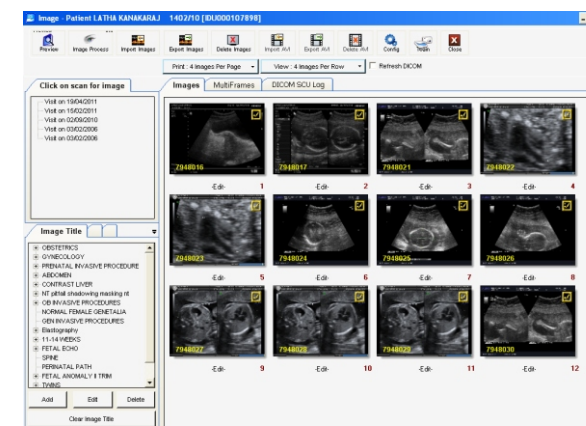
Image - Patient LATHA KANAKARAJ 1402/10 [IDU000107898]

Preview
Image Process
Import Images
Export Images
Delete Images
Import AVI
Export AVI
Delete AVI
Config
Twain
Close

Print : 4 Images Per Page
View : 4 Images Per Row
Refresh DICOM

Click on scan for image

Visit on 19/04/2011
Visit on 15/02/2011
Visit on 02/09/2010
Visit on 03/02/2006
Visit on 03/02/2006

Images
MultiFrames
DICOM SCU Log

7948016
-Edit-
1
7948017
-Edit-
2
7948021
-Edit-
3
7948022
-Edit-
4
7948023
-Edit-
5
7948024
-Edit-
6
7948025
-Edit-
7
7948026
-Edit-
8
7948027
-Edit-
9
7948028
-Edit-
10
7948029
-Edit-
11
7948030
-Edit-
12

Image Title

OBSTETRICS
GYNECOLOGY
PRENATAL INVASIVE PROCEDURE
ABDOMEN
CONTRAST LIVER
NT pittall shadowing masking nt
OB INVASIVE PROCEDURES
NORMAL FEMALE GENETALIA
GEN INVASIVE PROCEDURES
Elastography
11-14 WEEKS
FETAL ECHO
SPINE
PERINATAL PATH
FETAL ANOMALY II TRIM
TWINS

Add
Edit
Delete
Clear Image Title